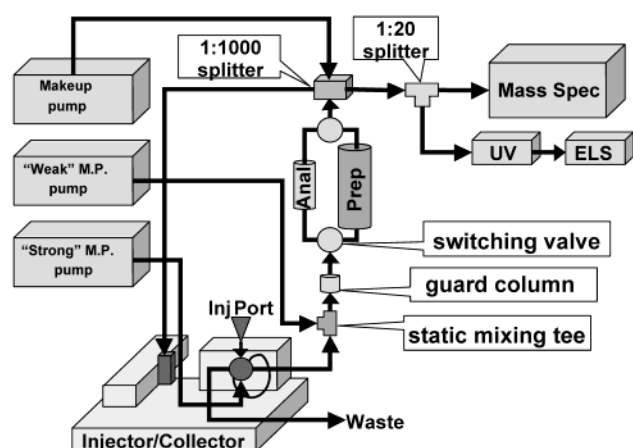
1:1000 splitter

1:20 splitter

Makeup pump

Mass Spec

UV

ELS

"Weak" M.P. pump

Anal

Prep

"Strong" M.P. pump

switching valve

guard column

Inj Port

static mixing tee

Waste

Injector/Collector